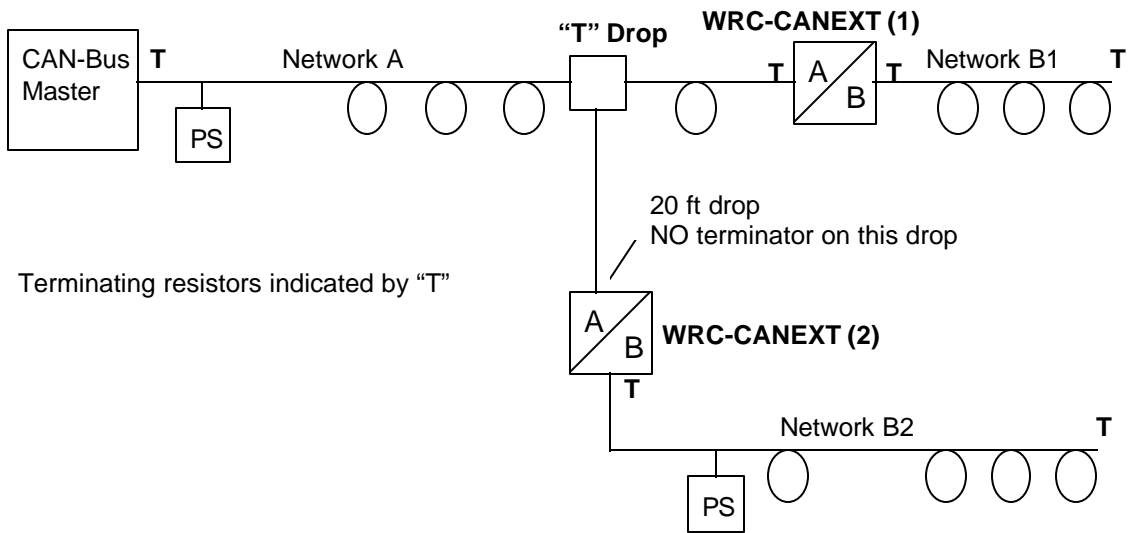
CAN-Bus Master

T

PS

Network A

"T" Drop

WRC-CANEXT (1)

T

A

B

T

Network B1

T

20 ft drop
NO terminator on this drop

Terminating resistors indicated by "T"

A

B

WRC-CANEXT (2)

T

Network B2

T

PS